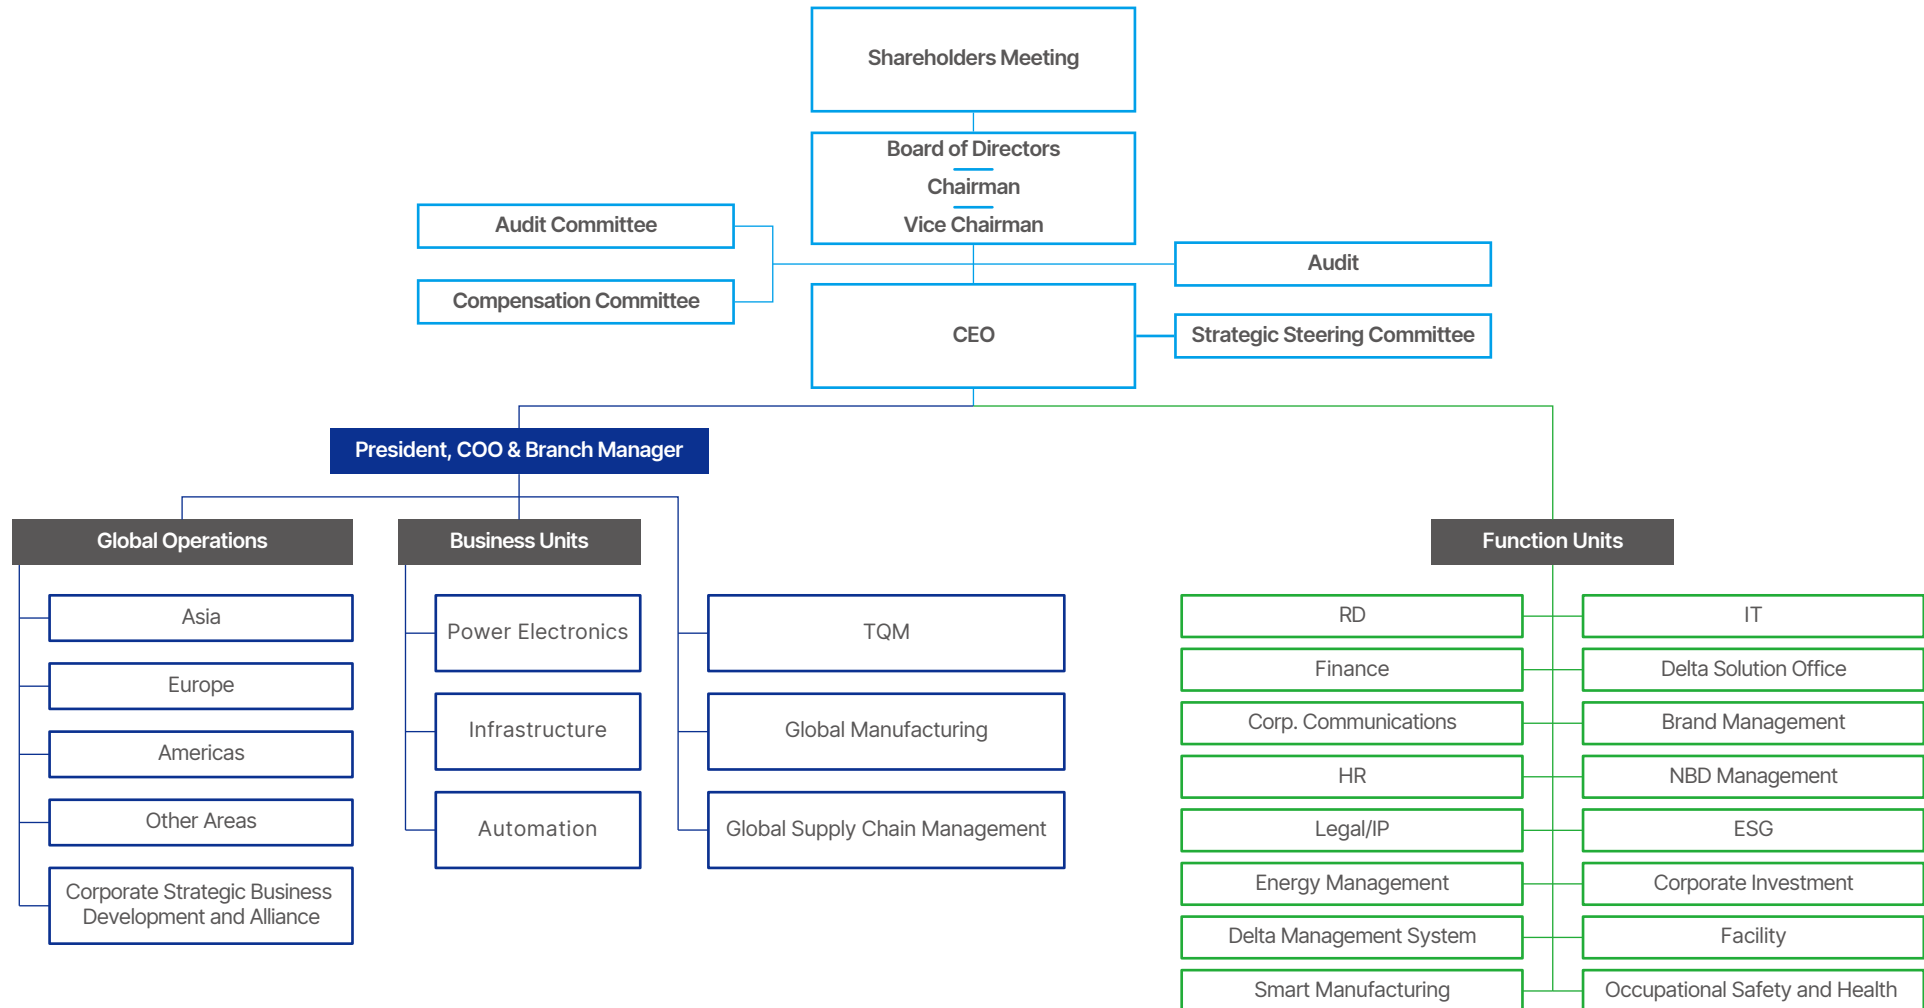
Shareholders Meeting

Board of Directors
Chairman
Vice Chairman

Audit Committee

Compensation Committee

Audit

CEO

Strategic Steering Committee

President, COO & Branch Manager

Global Operations

Asia

Europe

Americas

Other Areas

Corporate Strategic Business Development and Alliance

Business Units

Power Electronics

Infrastructure

Automation

TQM

Global Manufacturing

Global Supply Chain Management

Function Units

RD

Finance

Corp. Communications

HR

Legal/IP

Energy Management

Delta Management System

Smart Manufacturing

IT

Delta Solution Office

Brand Management

NBD Management

ESG

Corporate Investment

Facility

Occupational Safety and Health